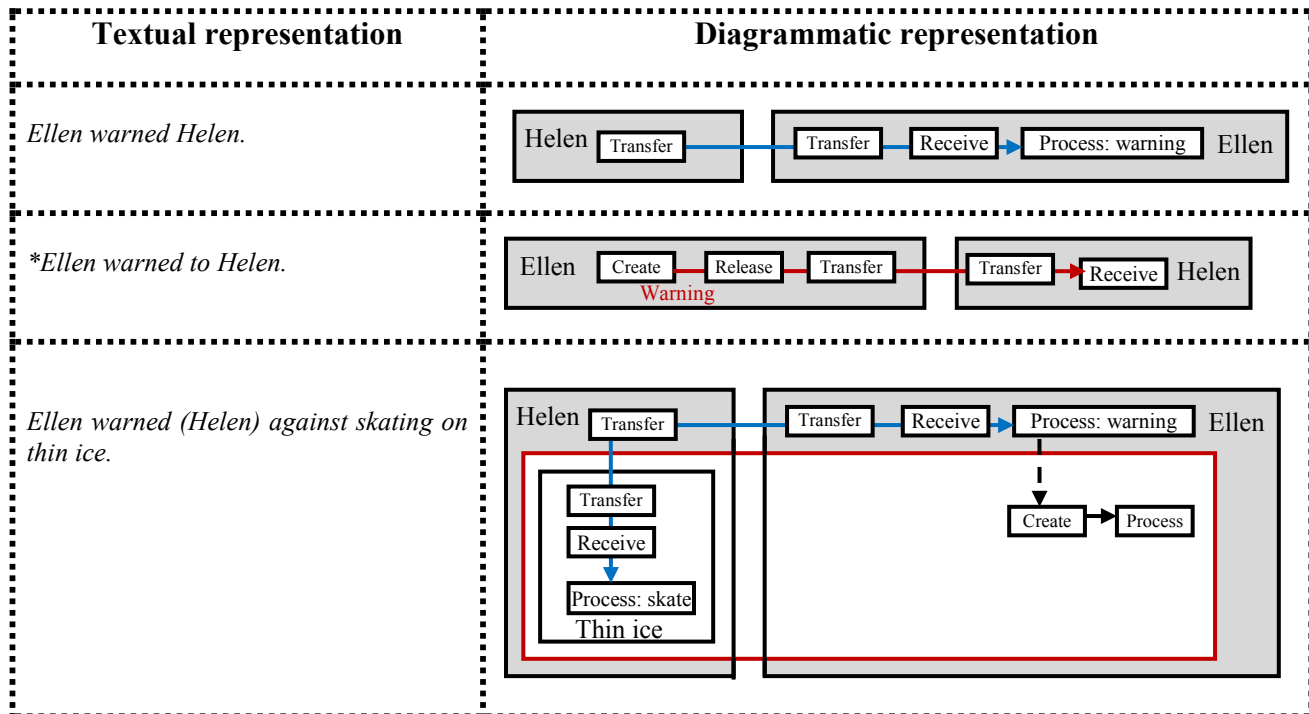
| Textual representation | Diagrammatic representation |
|---|---|
| *Ellen warned Helen.* | Helen Transfer Transfer Receive Process: warning Ellen |
| *\*Ellen warned to Helen.* | Ellen Create Release Transfer Warning Transfer Receive Helen |
| *Ellen warned (Helen) against skating on thin ice.* | Helen Transfer Transfer Receive Process: warning Ellen Transfer Receive Process: skate Thin ice Create Process |